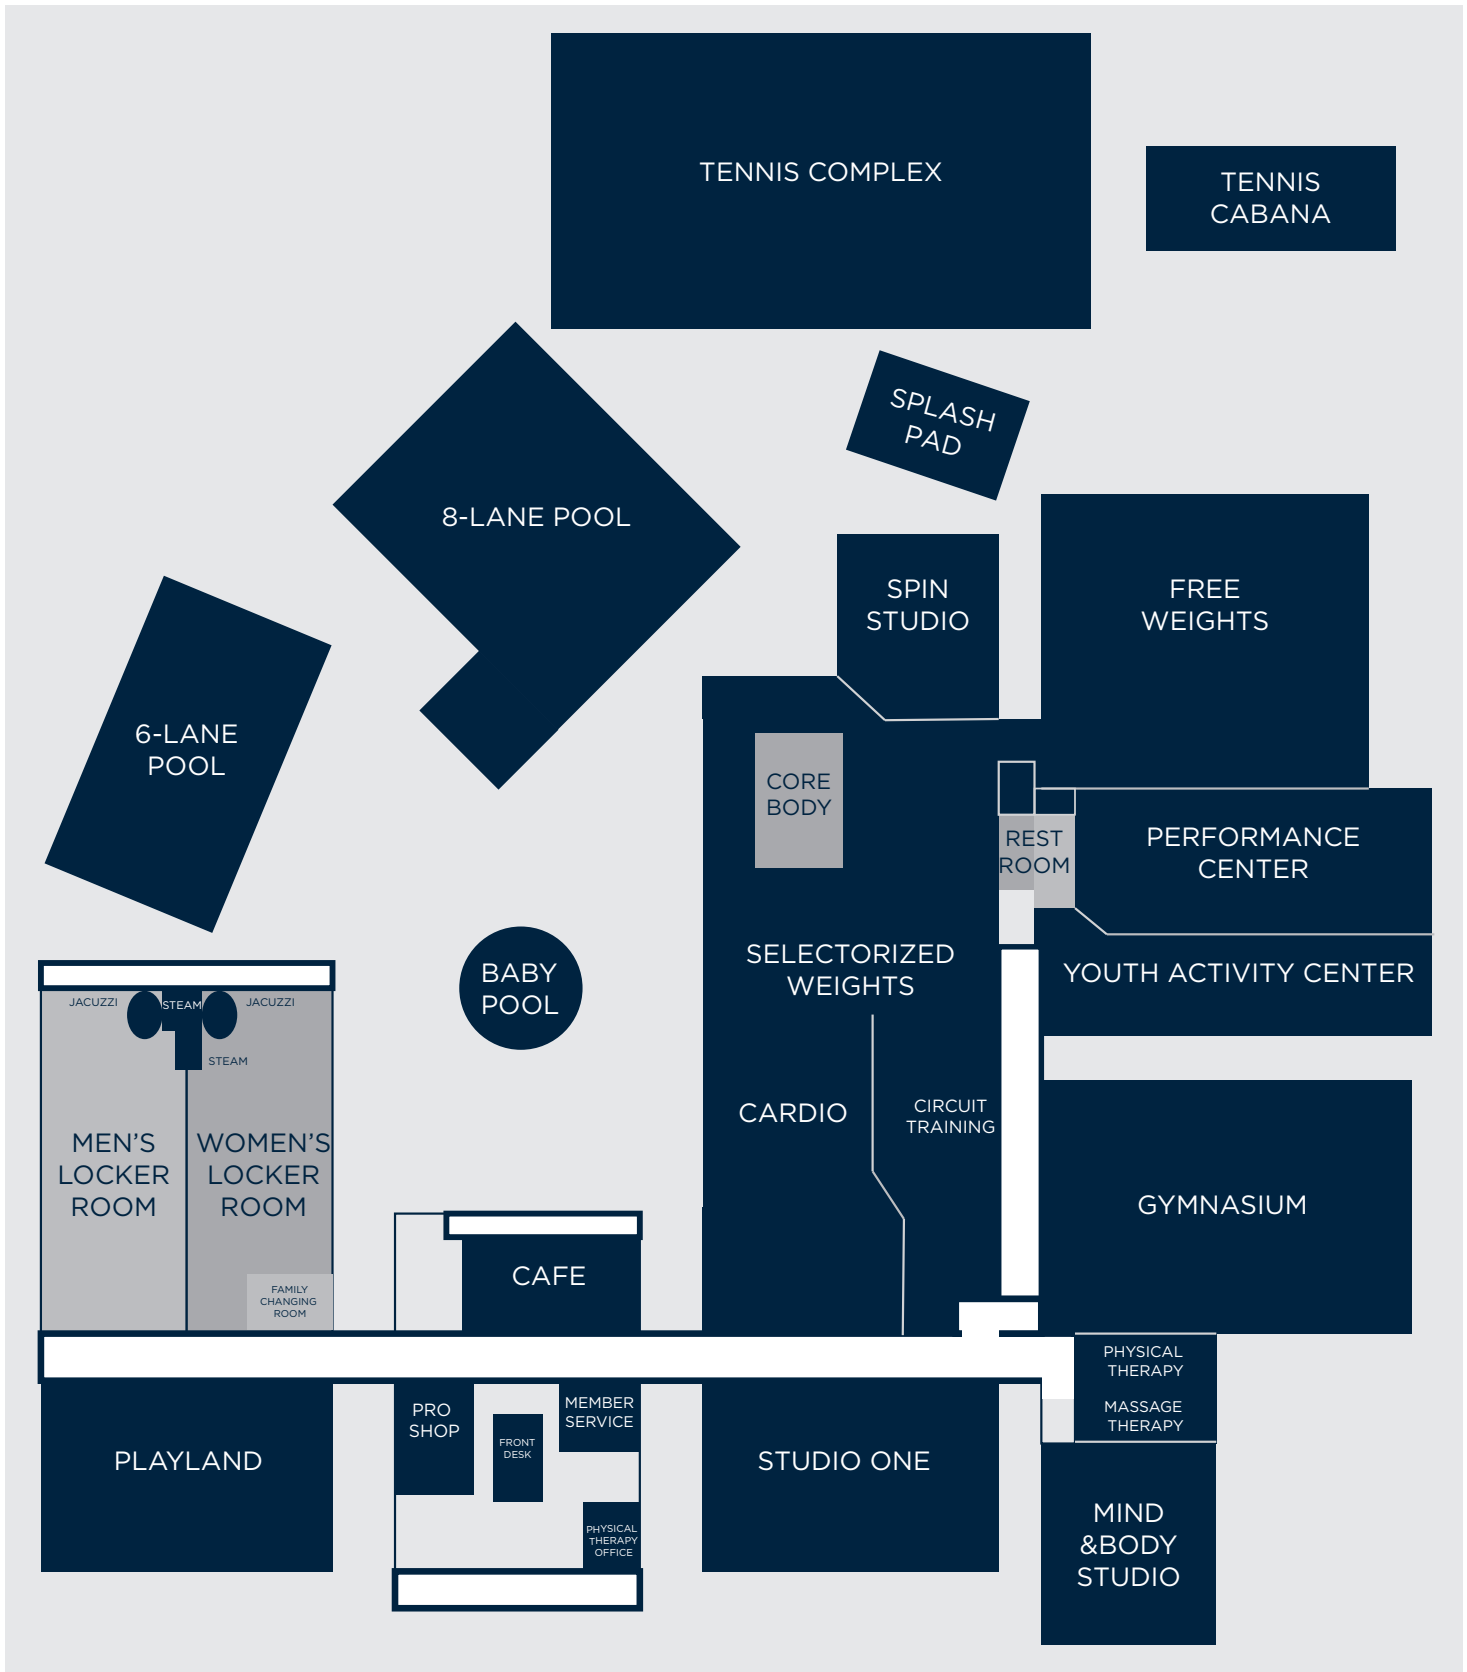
TENNIS COMPLEX

TENNIS CABANA

SPLASH PAD

8-LANE POOL

SPIN STUDIO

FREE WEIGHTS

6-LANE POOL

CORE BODY

REST ROOM

PERFORMANCE CENTER

SELECTORIZED WEIGHTS

YOUTH ACTIVITY CENTER

BABY POOL

JACUZZI

STEAM

JACUZZI

STEAM

MEN'S LOCKER ROOM

WOMEN'S LOCKER ROOM

FAMILY CHANGING ROOM

CARDIO

CIRCUIT TRAINING

GYMNASIUM

CAFE

PHYSICAL THERAPY

MASSAGE THERAPY

PLAYLAND

PRO SHOP

MEMBER SERVICE

FRONT DESK

PHYSICAL THERAPY OFFICE

STUDIO ONE

MIND &BODY STUDIO